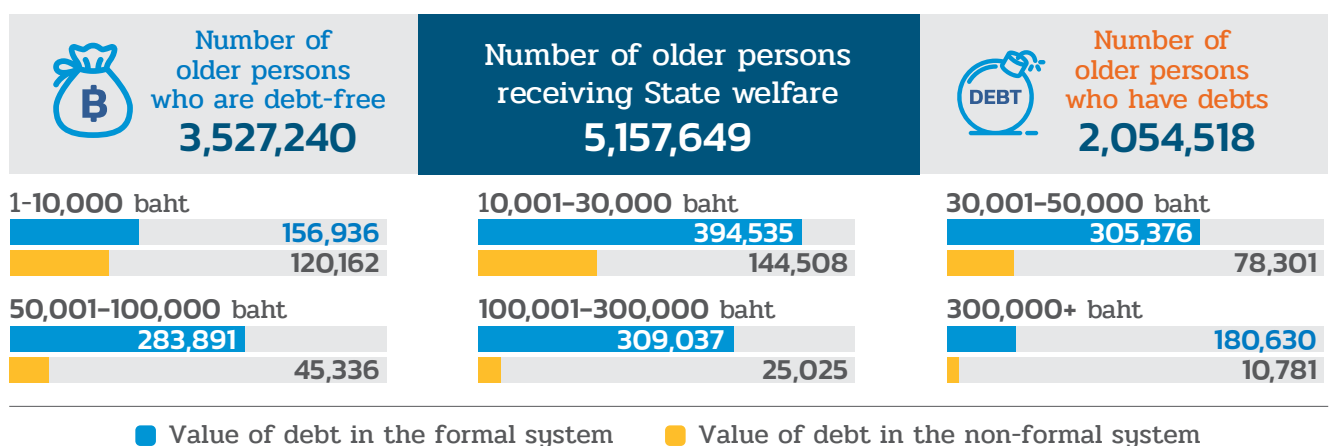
Number of older persons who are debt-free
3,527,240

Number of older persons receiving State welfare
5,157,649

DEBT
Number of older persons who have debts
2,054,518

1-10,000 baht
156,936
120,162

10,001-30,000 baht
394,535
144,508

30,001-50,000 baht
305,376
78,301

50,001-100,000 baht
283,891
45,336

100,001-300,000 baht
309,037
25,025

300,000+ baht
180,630
10,781

Value of debt in the formal system
Value of debt in the non-formal system